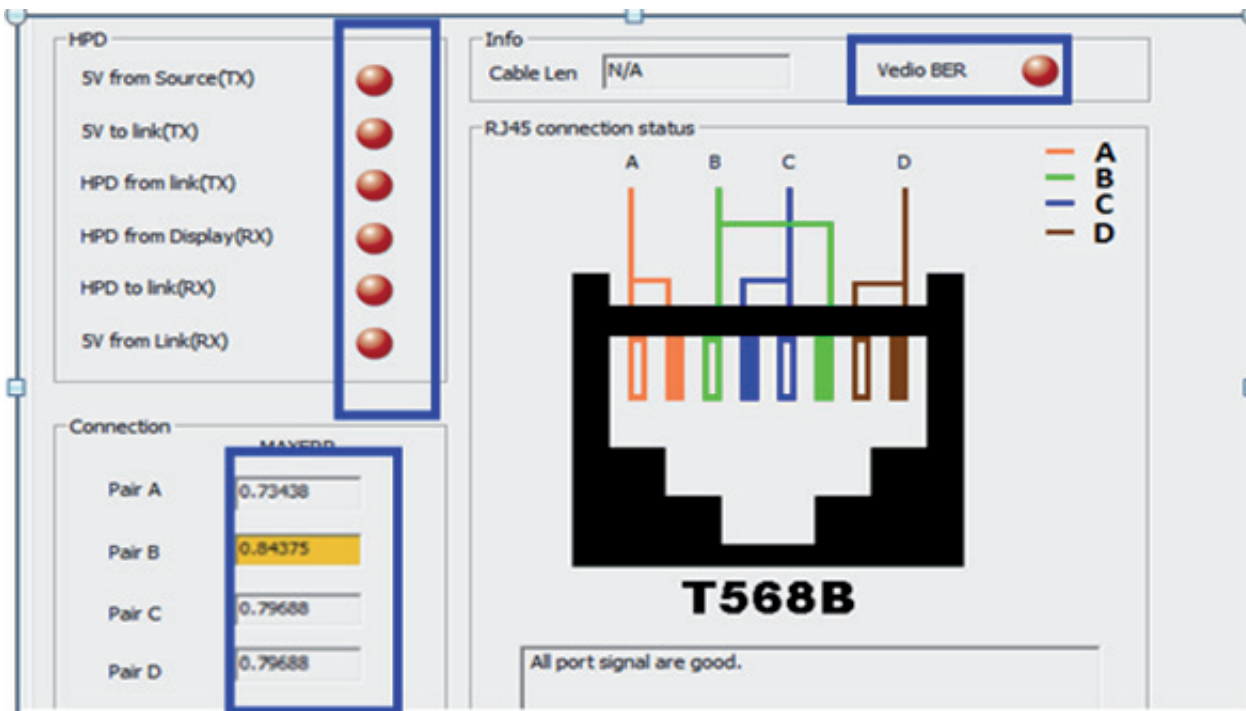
HPD
5V from Source(TX)
5V to link(TX)
HPD from link(TX)
HPD from Display(RX)
HPD to link(RX)
5V from Link(RX)

Info
Cable Len N/A
Vedio BER

RJ45 connection status
A B C D
A
B
C
D
T568B

All port signal are good.

Connection
MAXERR
Pair A 0.73438
Pair B 0.84375
Pair C 0.79688
Pair D 0.79688